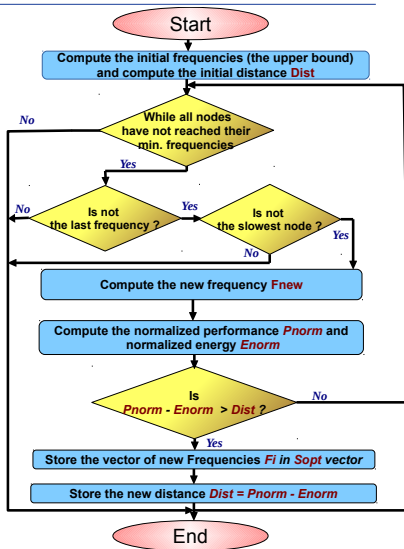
Start

Compute the initial frequencies (the upper bound) and compute the initial distance Dist

No

While all nodes have not reached their min. frequencies

Yes

No

Is not the last frequency ?

Yes

Is not the slowest node ?

Yes

No

Compute the new frequency Fnew

Compute the normalized performance Pnorm and normalized energy Enorm

Is Pnorm - Enorm > Dist ?

No

Yes

Store the vector of new Frequencies Fi in Sopt vector

Store the new distance Dist = Pnorm - Enorm

End